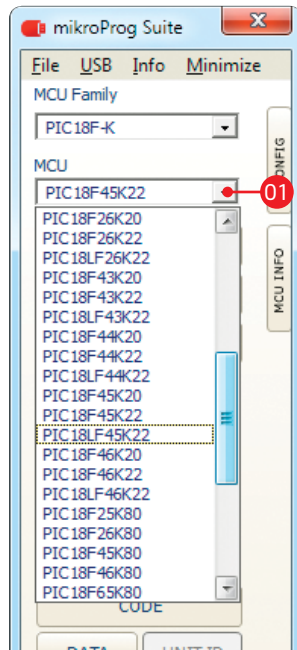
mikroProg Suite

File USB Info Minimize

MCU Family

PIC18F-K

MCU

PIC18F45K22

01

PIC18F26K20
PIC18F26K22
PIC18LF26K22
PIC18F43K20
PIC18F43K22
PIC18LF43K22
PIC18F44K20
PIC18F44K22
PIC18LF44K22
PIC18F45K20
PIC18F45K22
PIC18LF45K22
PIC18F46K20
PIC18F46K22
PIC18LF46K22
PIC18F25K80
PIC18F26K80
PIC18F45K80
PIC18F46K80
PIC18F65K80

CONFIG

MCU INFO

CODE

DATA

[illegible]